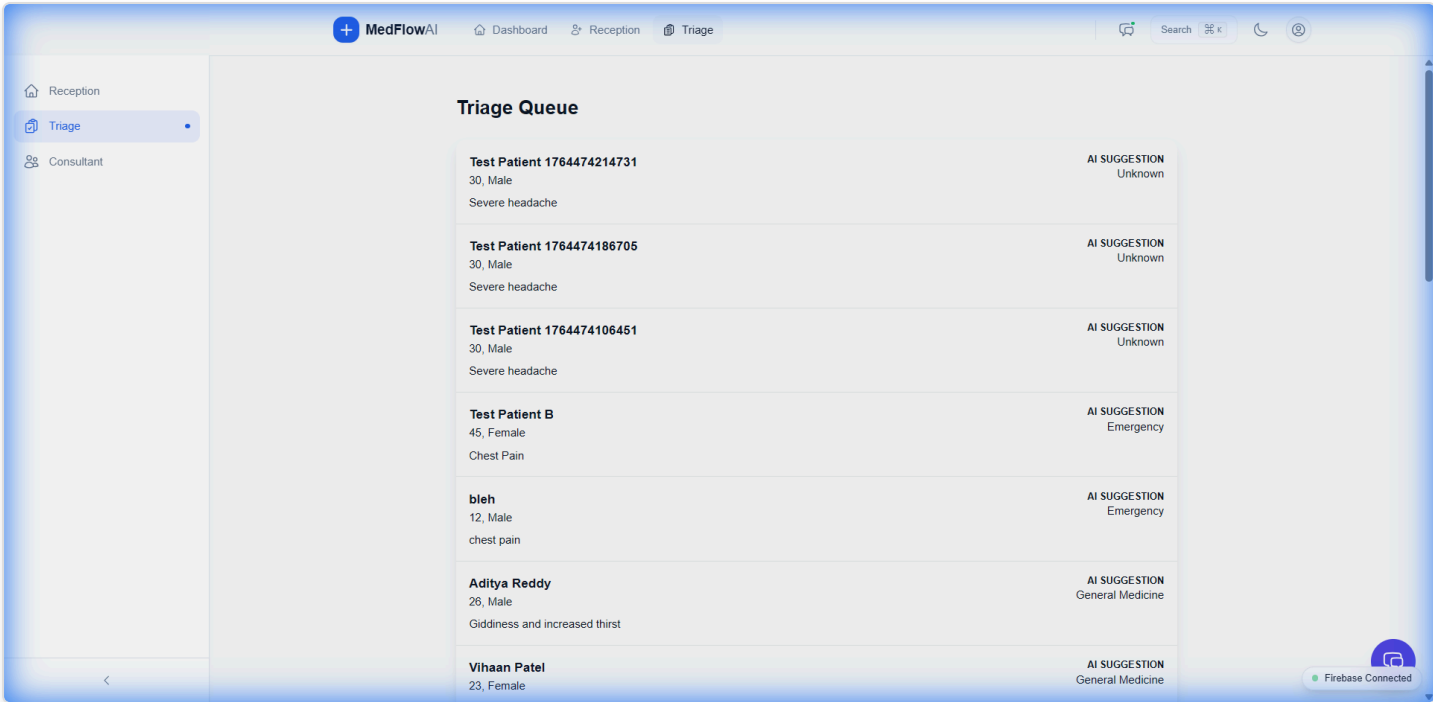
MedFlowAI Dashboard Reception Triage

Search ⌘ K

Reception
Triage
Consultant

Triage Queue

Test Patient 1764474214731
30, Male
Severe headache
AI SUGGESTION
Unknown

Test Patient 1764474186705
30, Male
Severe headache
AI SUGGESTION
Unknown

Test Patient 1764474106451
30, Male
Severe headache
AI SUGGESTION
Unknown

Test Patient B
45, Female
Chest Pain
AI SUGGESTION
Emergency

bleh
12, Male
chest pain
AI SUGGESTION
Emergency

Aditya Reddy
26, Male
Giddiness and increased thirst
AI SUGGESTION
General Medicine

Vihaan Patel
23, Female
AI SUGGESTION
General Medicine

Firebase Connected